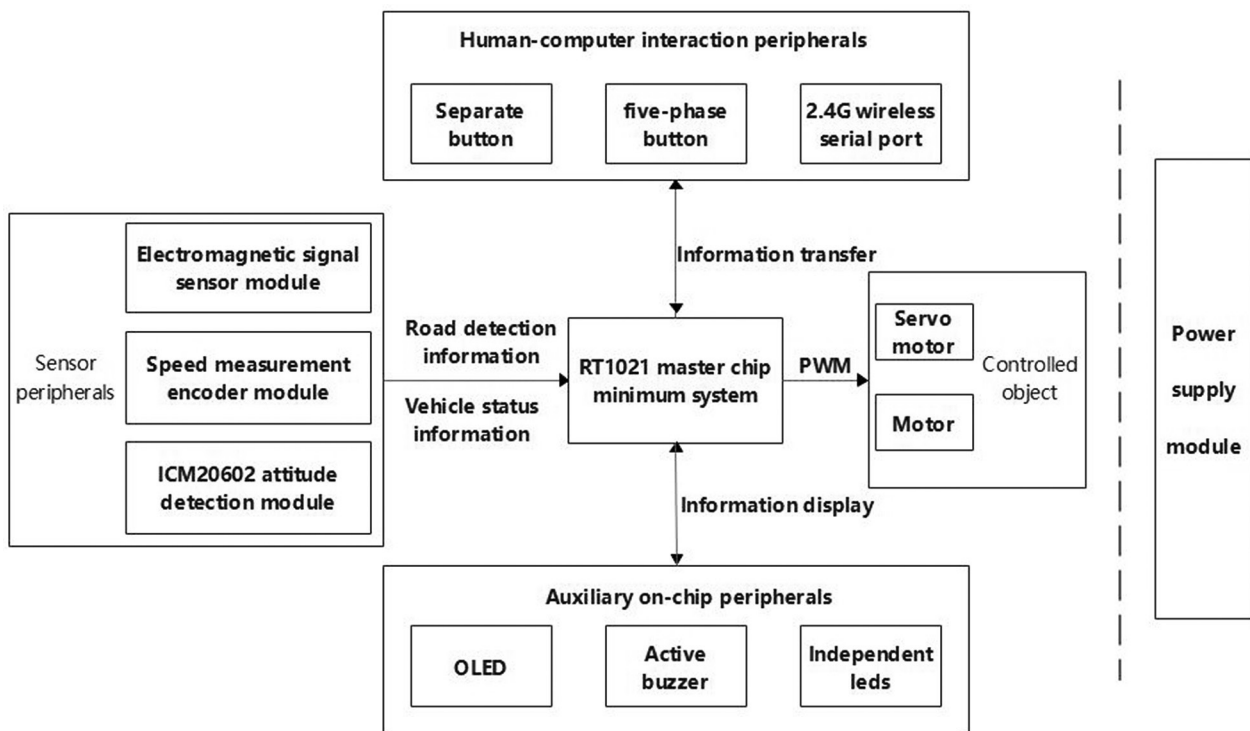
Human-computer interaction peripherals

Separate button

five-phase button

2.4G wireless serial port

Sensor peripherals

Electromagnetic signal sensor module

Speed measurement encoder module

ICM20602 attitude detection module

Information transfer

Road detection information

Vehicle status information

RT1021 master chip minimum system

PWM

Servo motor

Motor

Controlled object

Power supply module

Information display

Auxiliary on-chip peripherals

OLED

Active buzzer

Independent leds